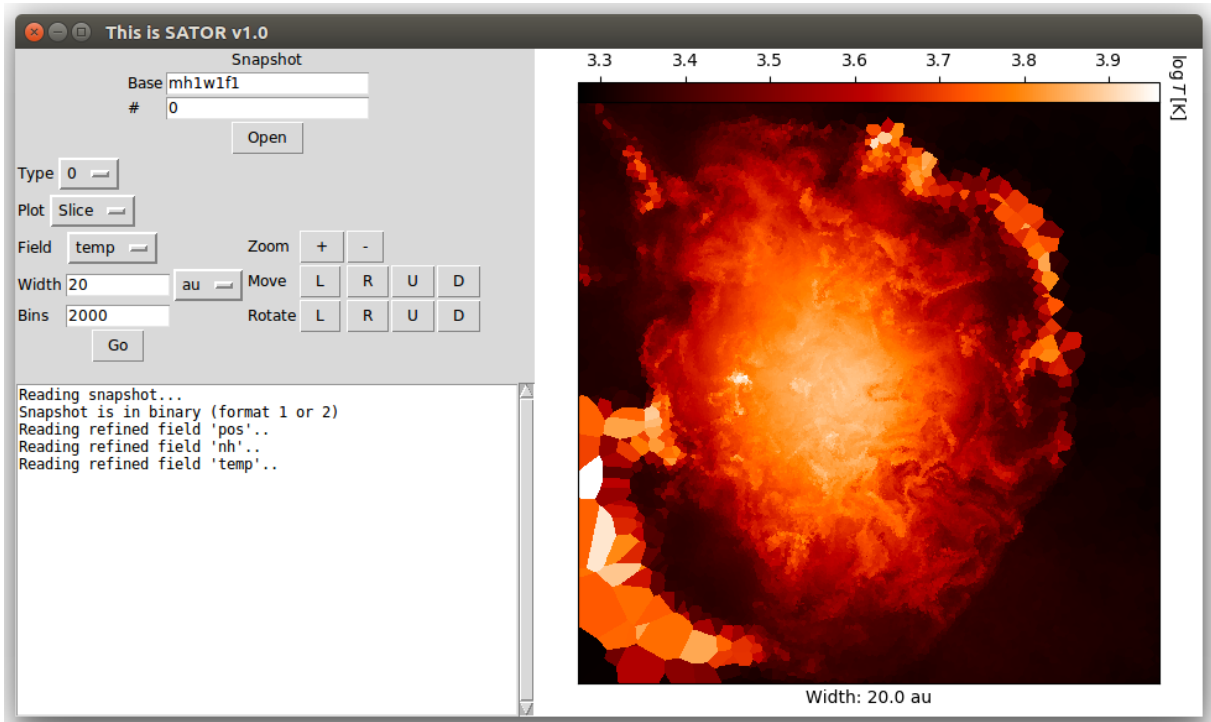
This is SATOR v1.0

Snapshot

Base mh1w1f1

# 0

Open

Type 0

Plot Slice

Field temp

Zoom + -

Width 20 au

Move L R U D

Bins 2000

Rotate L R U D

Go

Reading snapshot...
Snapshot is in binary (format 1 or 2)
Reading refined field 'pos'..
Reading refined field 'nh'..
Reading refined field 'temp'..

3.3 3.4 3.5 3.6 3.7 3.8 3.9

log T [K]

Width: 20.0 au